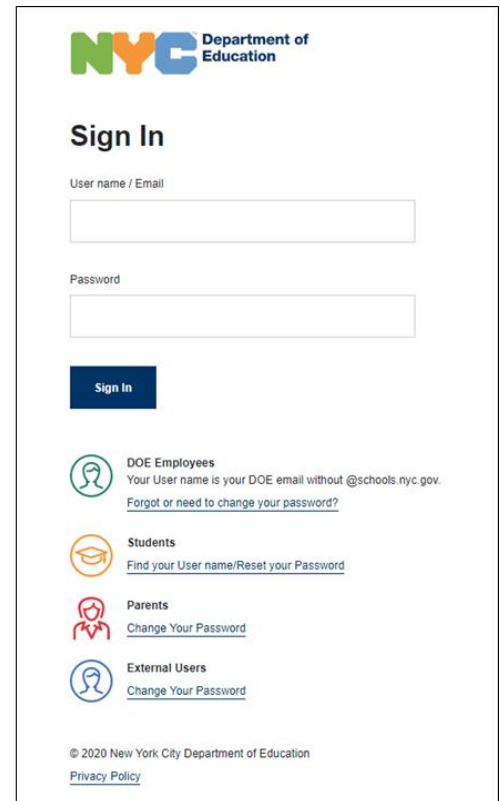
NYC Department of Education

Sign In

User name / Email

Password

Sign In

DOE Employees
Your User name is your DOE email without @schools.nyc.gov.
Forgot or need to change your password?

Students
Find your User name/Reset your Password

Parents
Change Your Password

External Users
Change Your Password

© 2020 New York City Department of Education
Privacy Policy